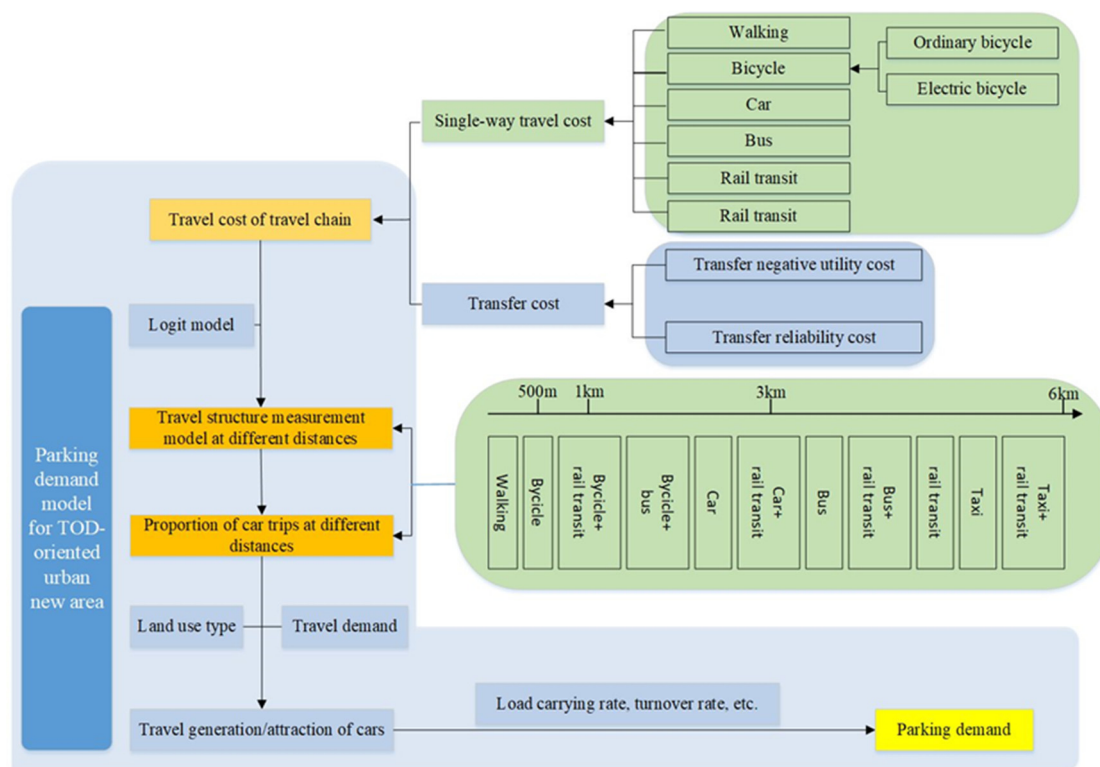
Walking

Bicycle

Car

Bus

Rail transit

Rail transit

Ordinary bicycle

Electric bicycle

Single-way travel cost

Travel cost of travel chain

Transfer negative utility cost

Transfer cost

Transfer reliability cost

Logit model

Parking demand model for TOD-oriented urban new area

500m 1km 3km 6km

Travel structure measurement model at different distances

Walking

Bycicle

Bycicle+ rail transit

Bycicle+ bus

Car

Car+ rail transit

Bus

Bus+ rail transit

rail transit

Taxi

Taxi+ rail transit

Proportion of car trips at different distances

Land use type

Travel demand

Load carrying rate, turnover rate, etc.

Travel generation/attraction of cars

Parking demand